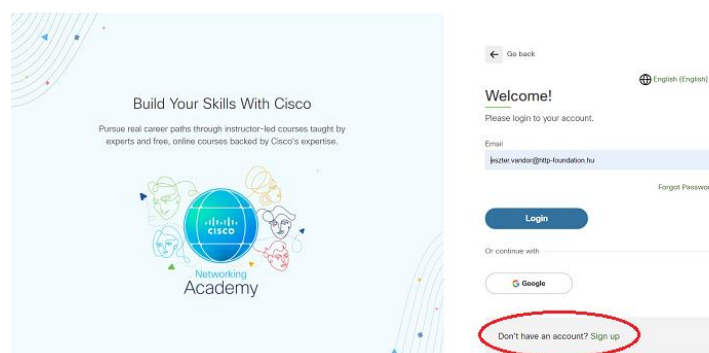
Build Your Skills With Cisco

Pursue real career paths through instructor-led courses taught by experts and free, online courses backed by Cisco's expertise.

CISCO

Networking Academy

Go back

English (English)

Welcome!

Please login to your account.

Email

eszter.vandor@ittp-foundation.hu

Forgot Passwor

Login

Or continue with

Google

Don't have an account? Sign up